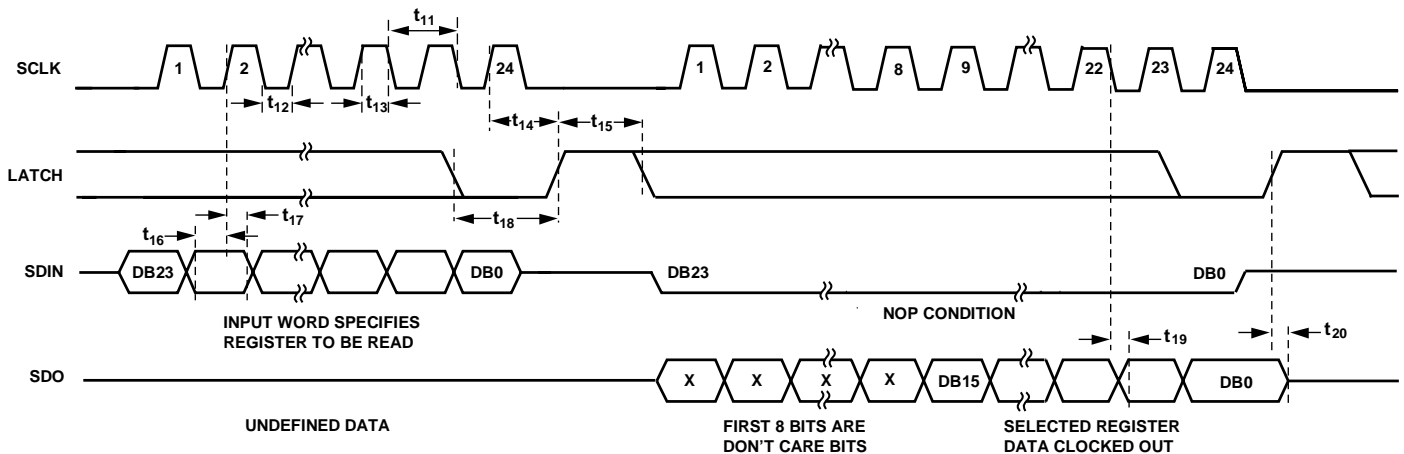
$t_{11}$

SCLK

1 2 24

$t_{12}$ $t_{13}$

1 2 8 9 22 23 24

$t_{14}$ $t_{15}$

LATCH

$t_{18}$

$t_{16}$ $t_{17}$

SDIN

DB23 DB0

DB23 DB0

INPUT WORD SPECIFIES REGISTER TO BE READ

NOP CONDITION

$t_{19}$ $t_{20}$

SDO

X X X X DB15 DB0

UNDEFINED DATA

FIRST 8 BITS ARE DON'T CARE BITS

SELECTED REGISTER DATA CLOCKED OUT